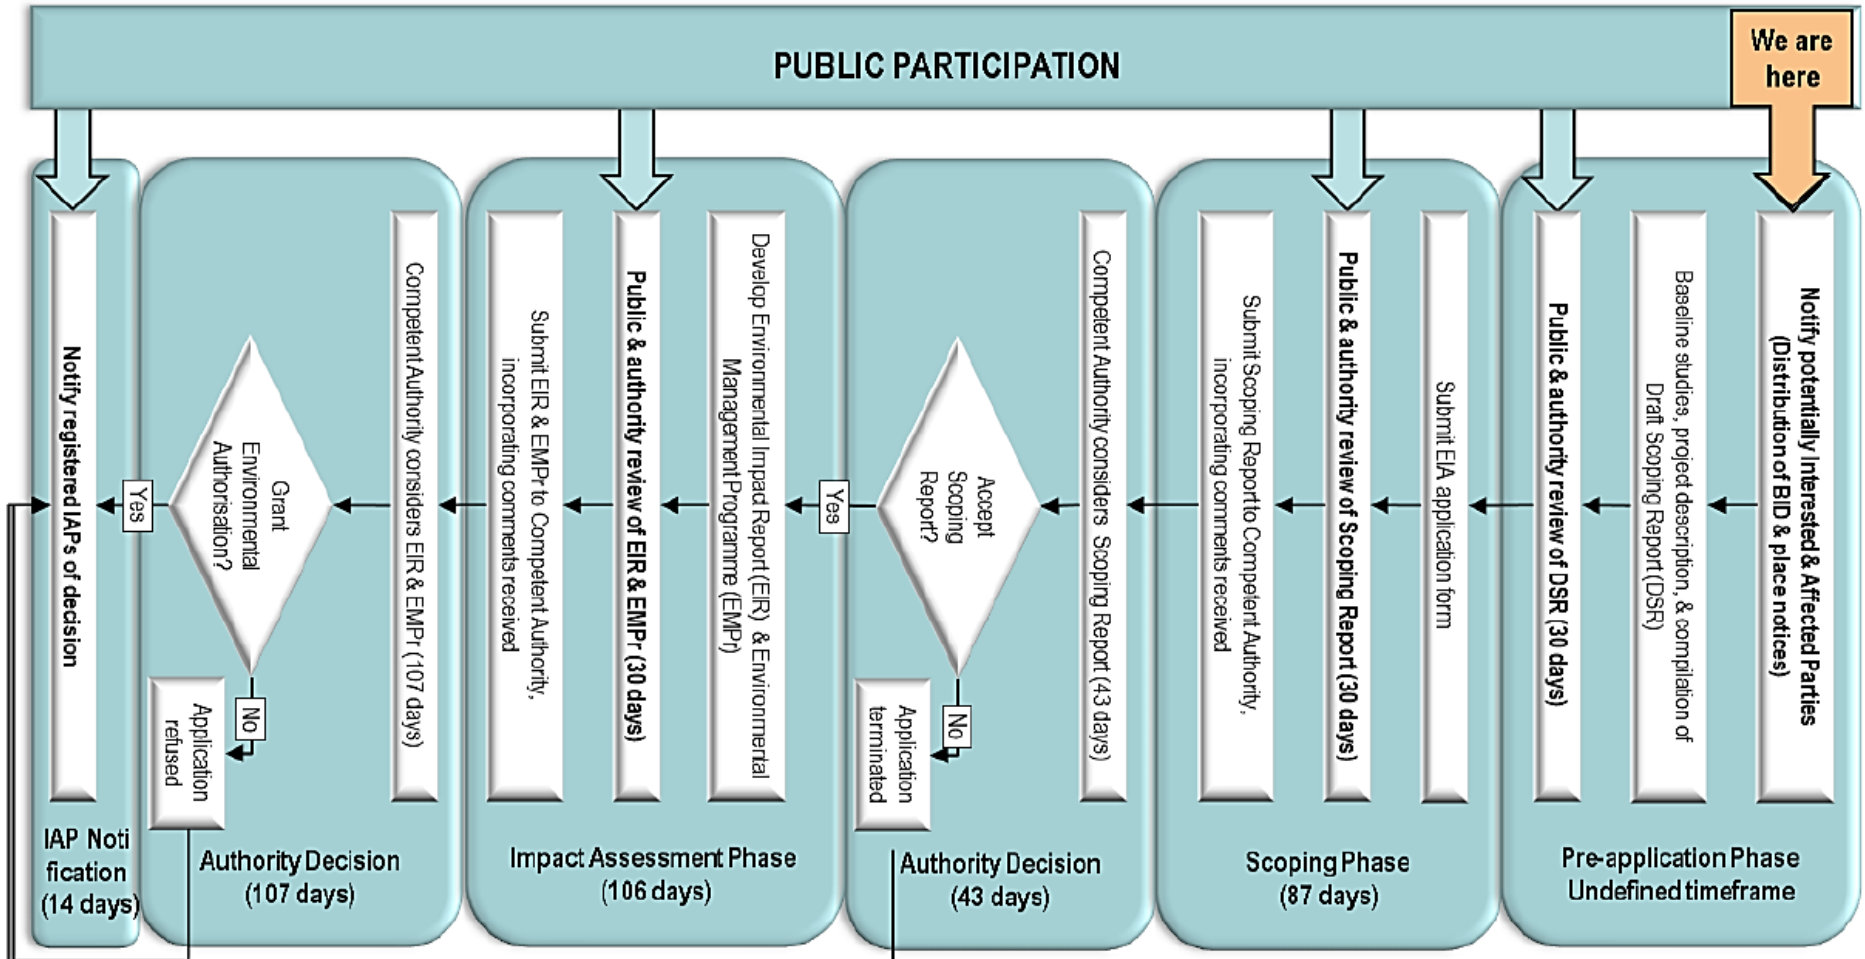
PUBLIC PARTICIPATION

We are here

Notify potentially Interested & Affected Parties (Distribution of BID & place notices)

Baseline studies, project description, & compilation of Draft Scoping Report (DSR)

Public & authority review of DSR (30 days)

Pre-application Phase Undefined timeframe

Submit EIA application form

Public & authority review of Scoping Report (30 days)

Submit Scoping Report to Competent Authority, incorporating comments received

Scoping Phase (87 days)

Competent Authority considers Scoping Report (43 days)

Accept Scoping Report?

Yes

No

Application terminated

Authority Decision (43 days)

Develop Environmental Impact Report (EIR) & Environmental Management Programme (EMPr)

Public & authority review of EIR & EMPr (30 days)

Submit EIR & EMPr to Competent Authority, incorporating comments received

Impact Assessment Phase (106 days)

Competent Authority considers EIR & EMPr (107 days)

Grant Environmental Authorisation?

Yes

No

Application refused

Authority Decision (107 days)

Notify registered IAPs of decision

IAP Notification (14 days)